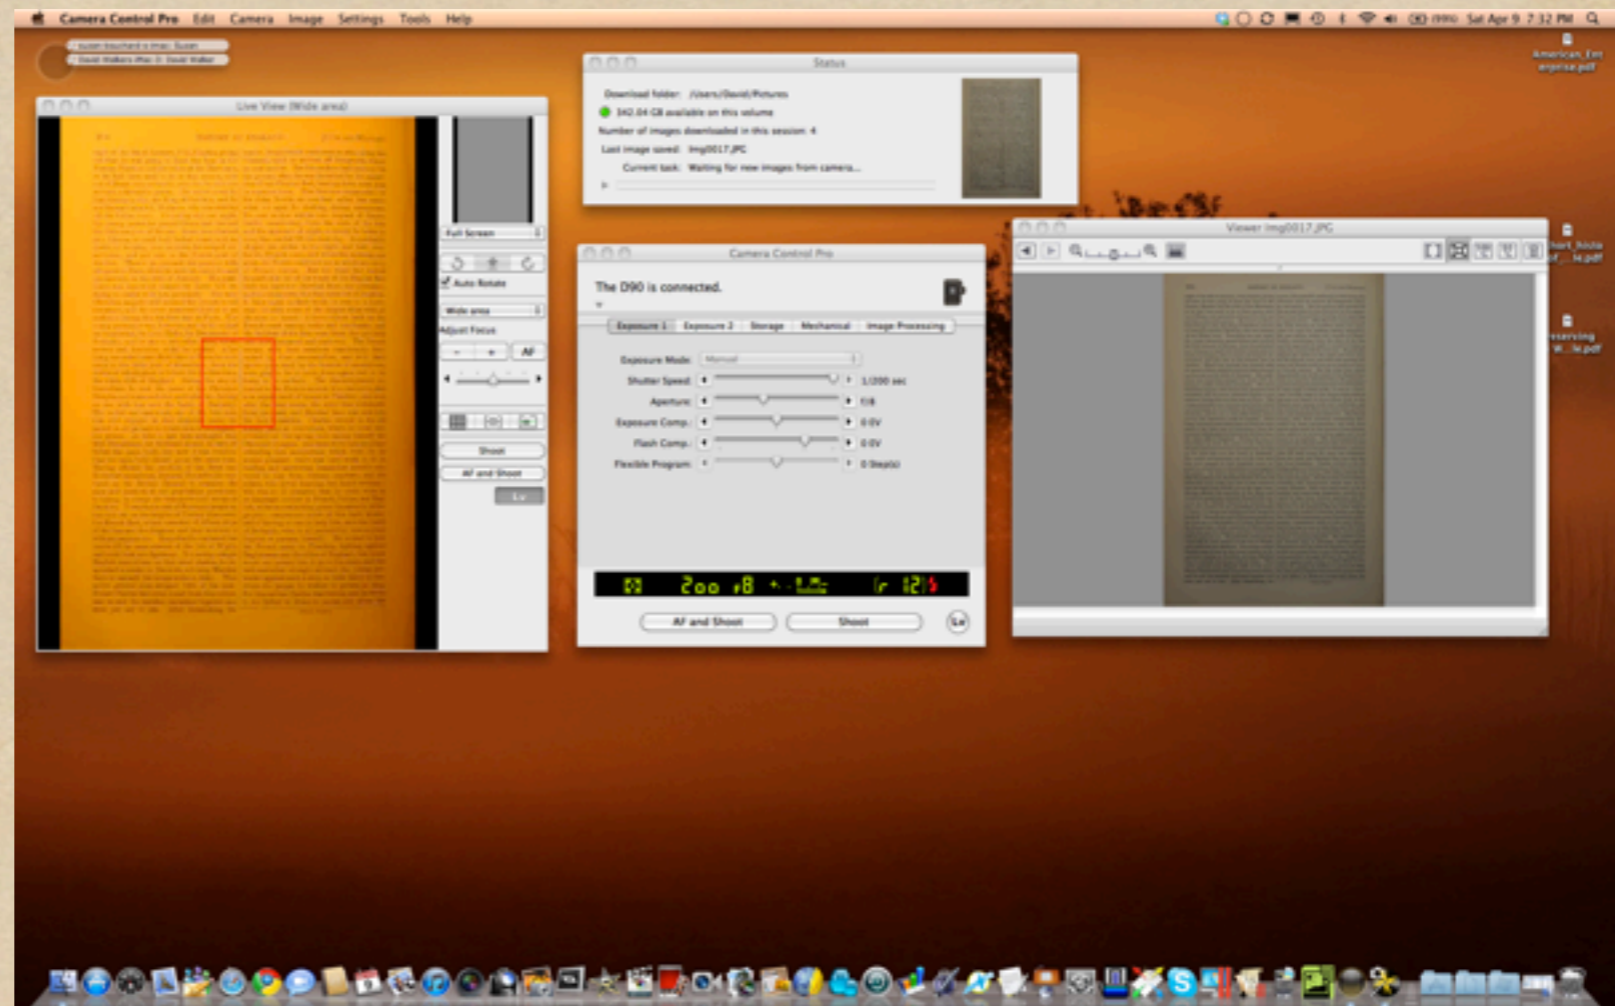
Camera Control Pro Edit Camera Image Settings Tools Help

Sat Apr 9 7:32 PM

American_Enterprise.pdf

Live View (Wide area)

Full Screen

Auto Rotate

Wide area

Adjust Focus

AF

Shoot

AF and Shoot

Lv

Status

Download folder: /Users/David/Pictures

342.04 GB available on this volume

Number of images downloaded in this session: 4

Last image saved: Img0017.JPG

Current task: Waiting for new images from camera...

Camera Control Pro

The D90 is connected.

Exposure 1 | Exposure 2 | Storage | Mechanical | Image Processing

Exposure Mode: Manual

Shutter Speed: 1/200 sec

Aperture: f/8

Exposure Comp.: 0.0V

Flash Comp.: 0.0V

Flexible Program: 0 Step(s)

200 F8 r 121

AF and Shoot

Shoot

Lv

Viewer Img0017.JPG

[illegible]hort_histo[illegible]le.pdf

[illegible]reserving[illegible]le.pdf